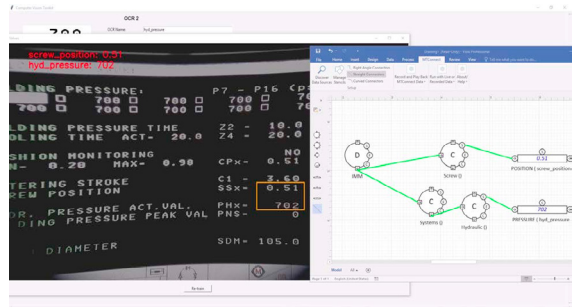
OCR 2

screw_position: 0.51
hyd_pressure: 702

DING PRESSURE, P7 - P16
700 700 700
700 700 700

LDING PRESSURE TIME Z2 - 10.0
OLING TIME ACT- 20.0 Z4 - 20.0

SHION MONITORING NO
0.20 MAX- 0.90 CPX- 0.51

TERING STROKE C1 - 3.60
REW POSITION SSX= 0.51

PRESSURE ACT.VAL. PHX= 702
DING PRESSURE PEAK VAL PNS- 0

DIAMETER SDM= 105.0

IMM
Screw ()
Systems ()
Hydraulic ()
0.51
POSITION ( screw_position
702
PRESSURE ( hyd_pressure